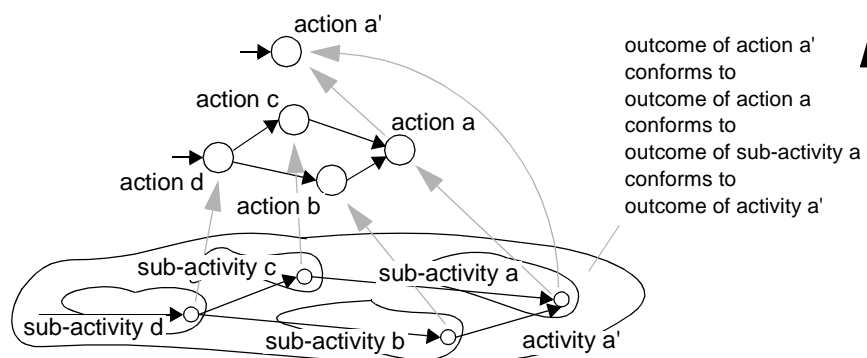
action a'

action c

action a

action d

action b

outcome of action a' conforms to outcome of action a conforms to outcome of sub-activity a conforms to outcome of activity a'

sub-activity c

sub-activity a

sub-activity d

sub-activity b

activity a'